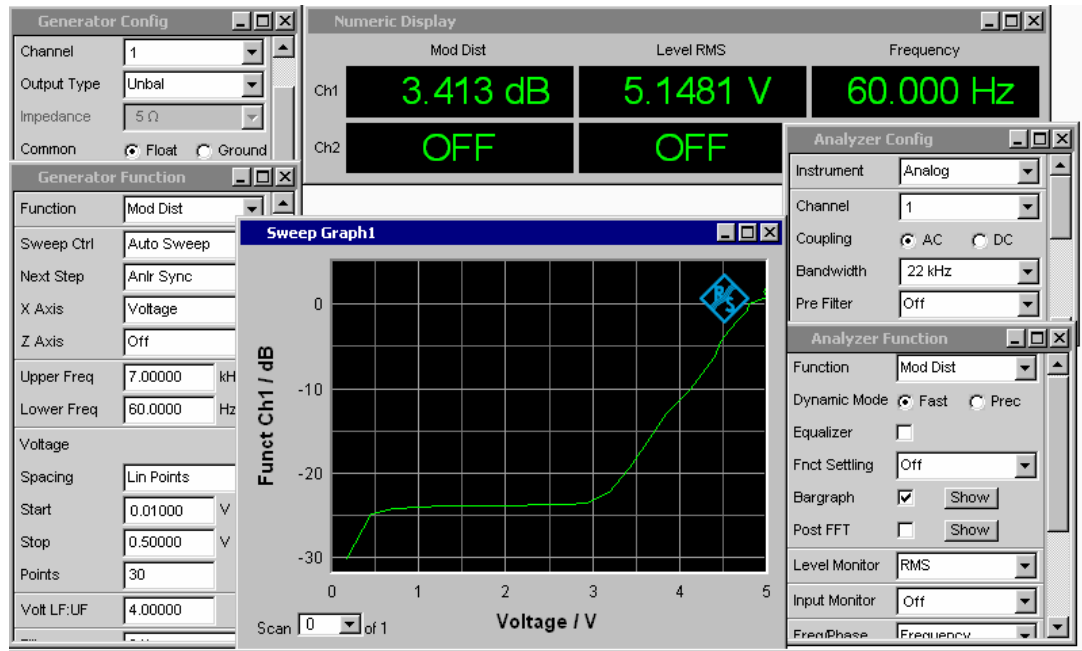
Generator Config
Channel 1
Output Type Unbal
Impedance 5 Ω
Common Float Ground

Generator Function
Function Mod Dist
Sweep Ctrl Auto Sweep
Next Step Anlr Sync
X Axis Voltage
Z Axis Off
Upper Freq 7.00000 kH
Lower Freq 60.0000 Hz
Voltage
Spacing Lin Points
Start 0.01000 V
Stop 0.50000 V
Points 30
Volt LF:UF 4.00000

Numeric Display
Mod Dist Level RMS Frequency
Ch1 3.413 dB 5.1481 V 60.000 Hz
Ch2 OFF OFF

Sweep Graph1
Funct Ch1 / dB
0
-10
-20
-30
0 1 2 3 4 5
Voltage / V
Scan 0 of 1

Analyzer Config
Instrument Analog
Channel 1
Coupling AC DC
Bandwidth 22 kHz
Pre Filter Off

Analyzer Function
Function Mod Dist
Dynamic Mode Fast Prec
Equalizer
Fnct Settling Off
Bargraph Show
Post FFT Show
Level Monitor RMS
Input Monitor Off
Freq/Phase Frequency